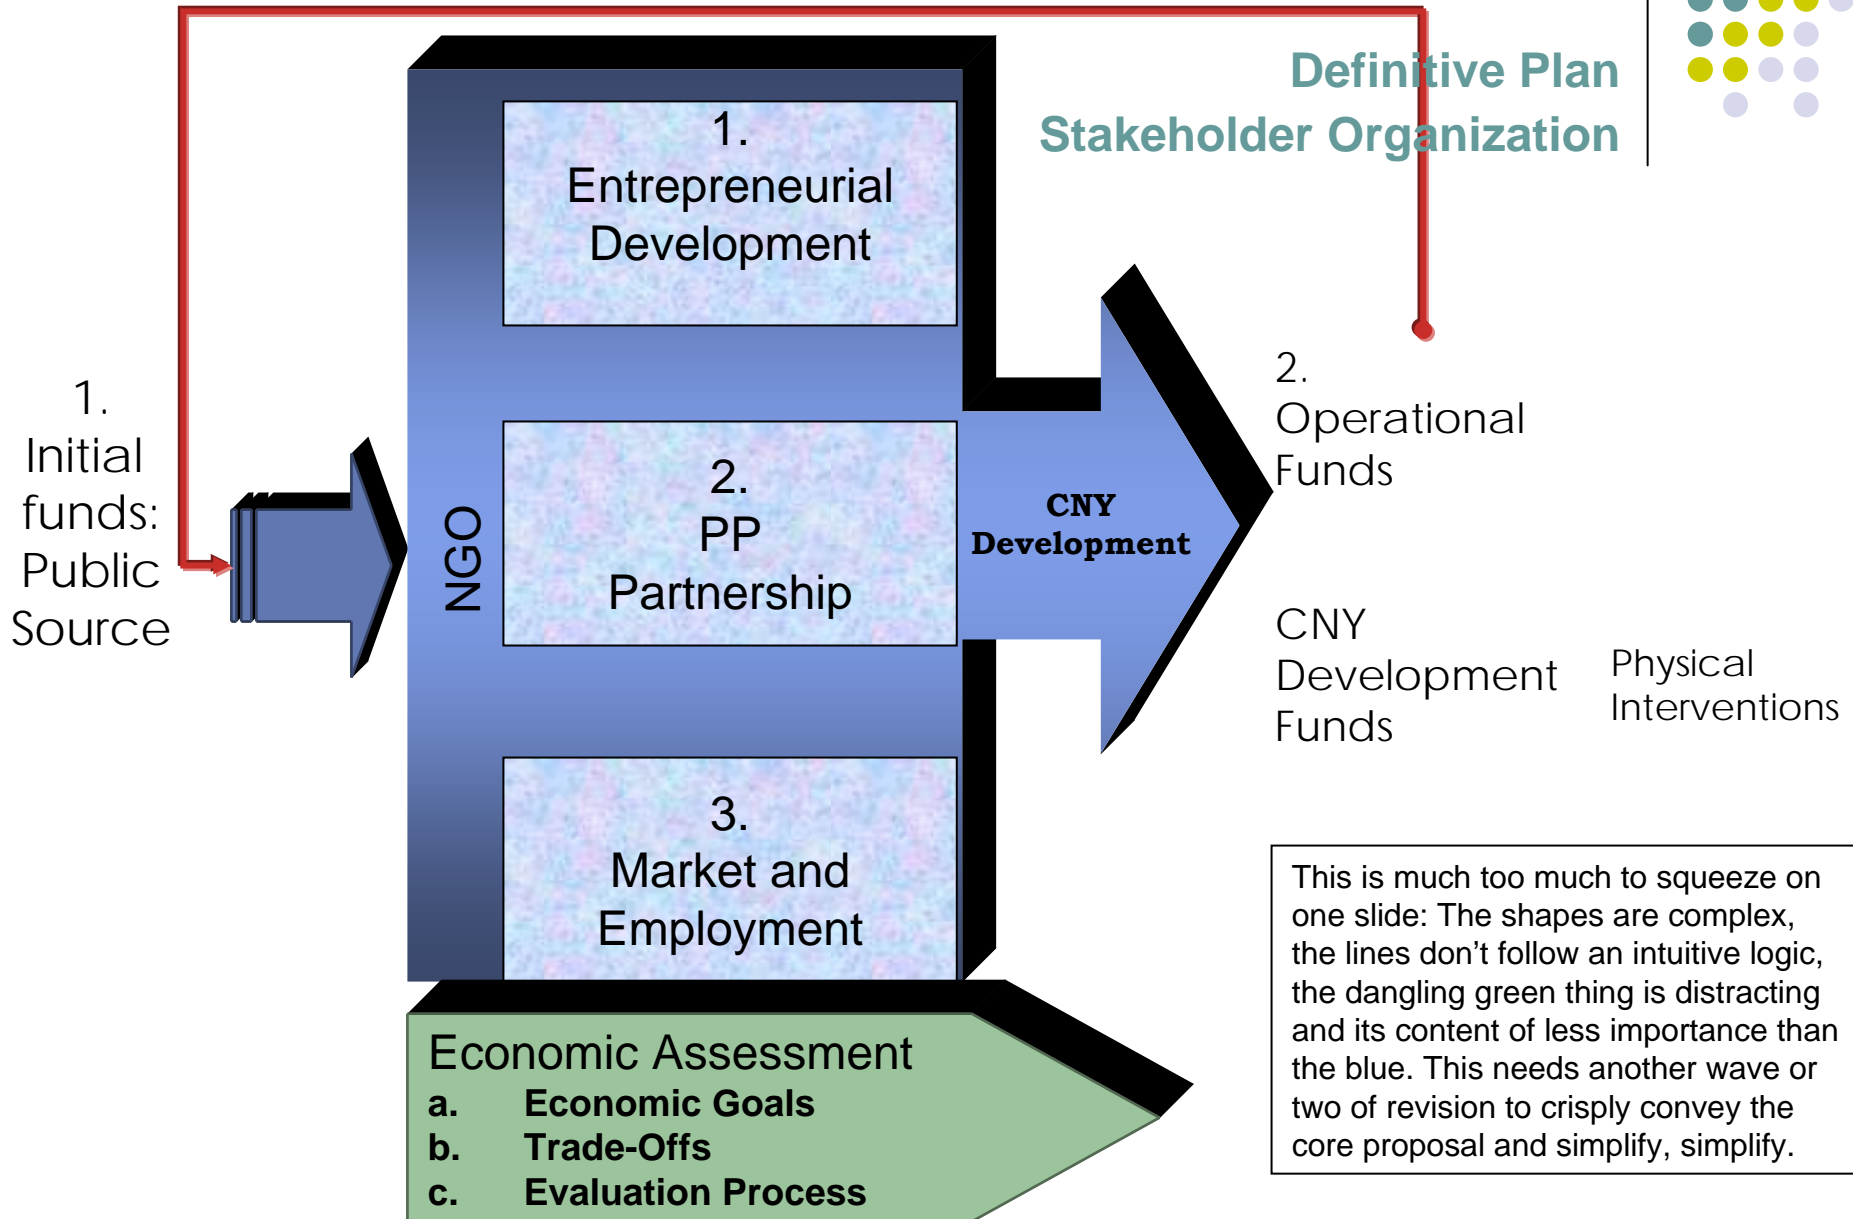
Definitive Plan
Stakeholder Organization

1.
Initial funds: Public Source

NGO

1.
Entrepreneurial Development

2.
PP
Partnership

3.
Market and Employment

CNY
Development

2.
Operational Funds

CNY
Development Funds

Physical Interventions

Economic Assessment
a. Economic Goals
b. Trade-Offs
c. Evaluation Process

This is much too much to squeeze on one slide: The shapes are complex, the lines don't follow an intuitive logic, the dangling green thing is distracting and its content of less importance than the blue. This needs another wave or two of revision to crisply convey the core proposal and simplify, simplify.